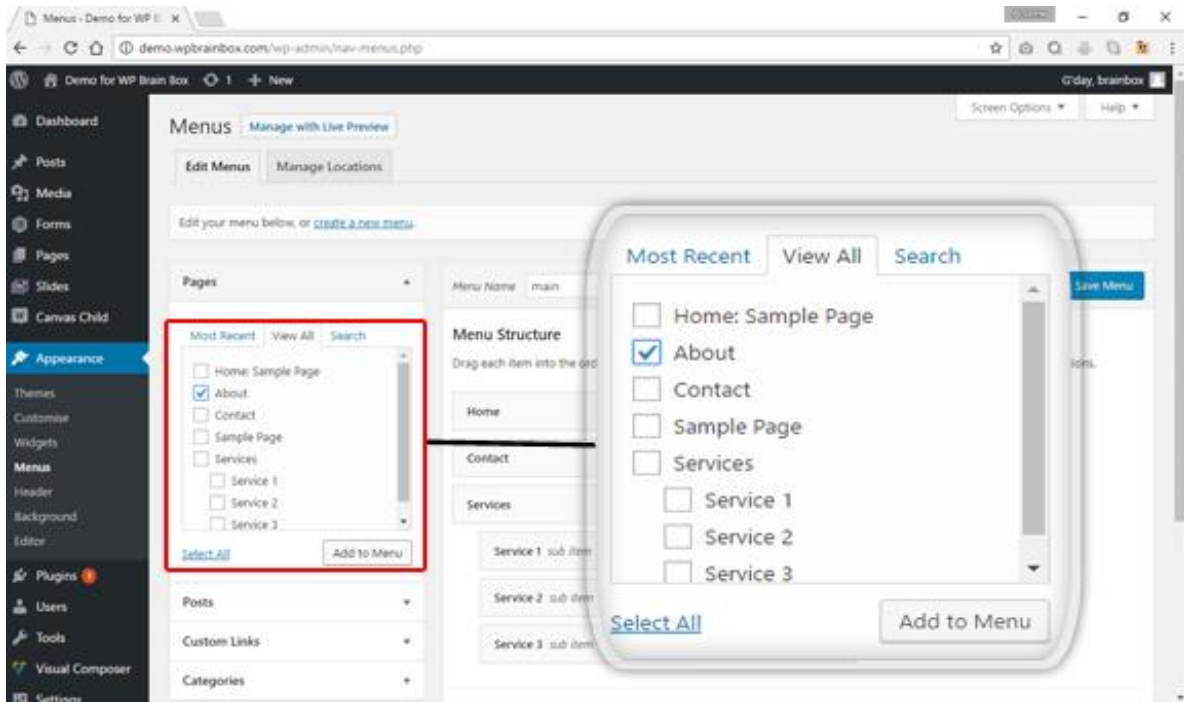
Menus - Demo for WP B ×

demo.wpbrainbox.com/wp-admin/nav-menus.php

Demo for WP Brain Box 1 + New

G'day, brainbox

Dashboard
Posts
Media
Forms
Pages
Slides
Canvas Child
Appearance
Themes
Customise
Widgets
Menus
Header
Background
Editor
Plugins
Users
Tools
Visual Composer
Settings

Screen Options ▾ Help ▾

Menus Manage with Live Preview

Edit Menus Manage Locations

Edit your menu below, or create a new menu.

Pages

Most Recent View All Search

Home: Sample Page
About
Contact
Sample Page
Services
Service 1
Service 2
Service 3

Select All Add to Menu

Posts
Custom Links
Categories

Menu Name main

Save Menu

Menu Structure

Drag each item into the ord

ions.

Home
Contact
Services
Service 1 sub item
Service 2 sub item
Service 3 sub item

Most Recent View All Search

Home: Sample Page
About
Contact
Sample Page
Services
Service 1
Service 2
Service 3

Select All Add to Menu